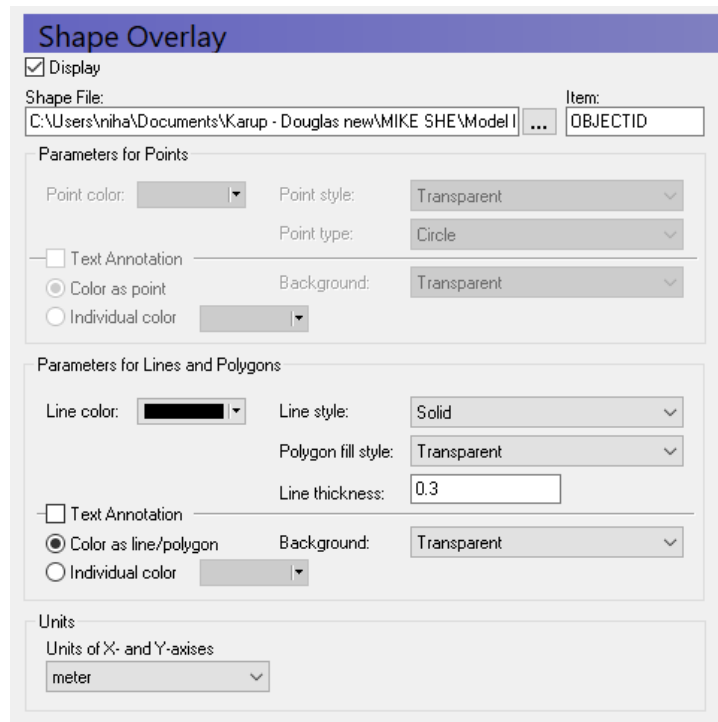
Shape Overlay

Display

Shape File:
C:\Users\niha\Documents\Karup - Douglas new\MIKE SHE\Model I
...

Item:
OBJECTID

Parameters for Points

Point color:

Point style: Transparent

Point type: Circle

Text Annotation

Color as point

Background: Transparent

Individual color

Parameters for Lines and Polygons

Line color:

Line style: Solid

Polygon fill style: Transparent

Line thickness: 0.3

Text Annotation

Color as line/polygon

Background: Transparent

Individual color

Units

Units of X- and Y-axises

meter